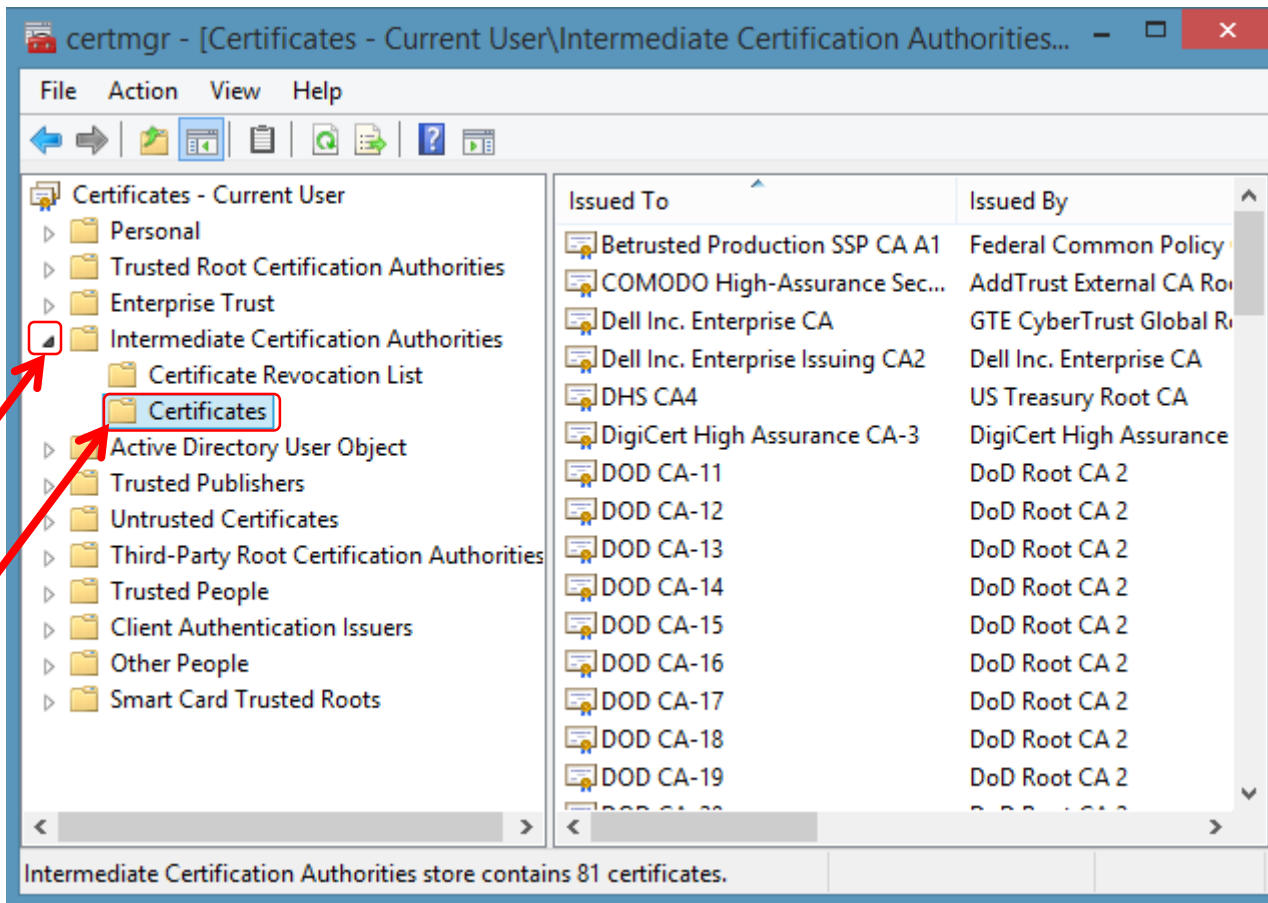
certmgr - [Certificates - Current User\Intermediate Certification Authorities...

File Action View Help

Certificates - Current User
Personal
Trusted Root Certification Authorities
Enterprise Trust
Intermediate Certification Authorities
Certificate Revocation List
Certificates
Active Directory User Object
Trusted Publishers
Untrusted Certificates
Third-Party Root Certification Authorities
Trusted People
Client Authentication Issuers
Other People
Smart Card Trusted Roots

| Issued To | Issued By |
|---|---|
| Betrusted Production SSP CA A1 | Federal Common Policy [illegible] |
| COMODO High-Assurance Sec... | AddTrust External CA Ro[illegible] |
| Dell Inc. Enterprise CA | GTE CyberTrust Global R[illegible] |
| Dell Inc. Enterprise Issuing CA2 | Dell Inc. Enterprise CA |
| DHS CA4 | US Treasury Root CA |
| DigiCert High Assurance CA-3 | DigiCert High Assurance |
| DOD CA-11 | DoD Root CA 2 |
| DOD CA-12 | DoD Root CA 2 |
| DOD CA-13 | DoD Root CA 2 |
| DOD CA-14 | DoD Root CA 2 |
| DOD CA-15 | DoD Root CA 2 |
| DOD CA-16 | DoD Root CA 2 |
| DOD CA-17 | DoD Root CA 2 |
| DOD CA-18 | DoD Root CA 2 |
| DOD CA-19 | DoD Root CA 2 |
| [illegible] | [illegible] |

Intermediate Certification Authorities store contains 81 certificates.